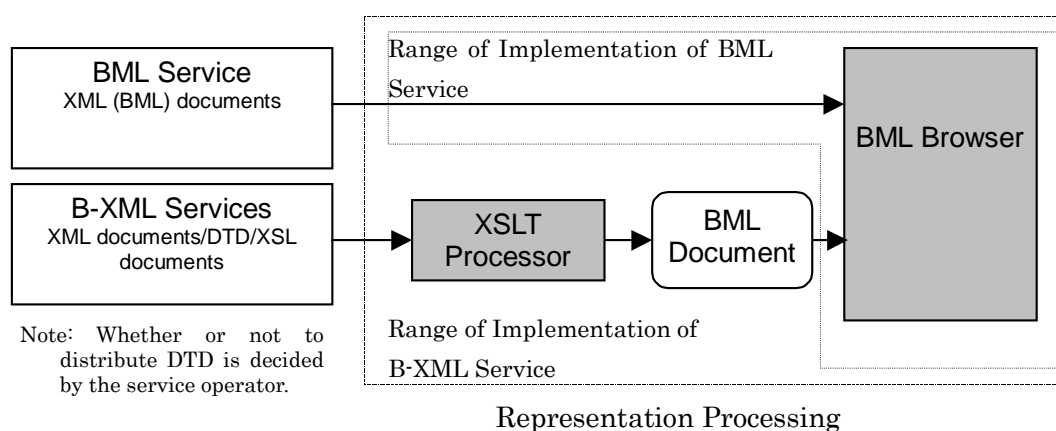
BML Service
XML (BML) documents

Range of Implementation of BML Service

BML Browser

B-XML Services
XML documents/DTD/XSL documents

XSLT Processor

BML Document

Note: Whether or not to distribute DTD is decided by the service operator.

Range of Implementation of B-XML Service

Representation Processing